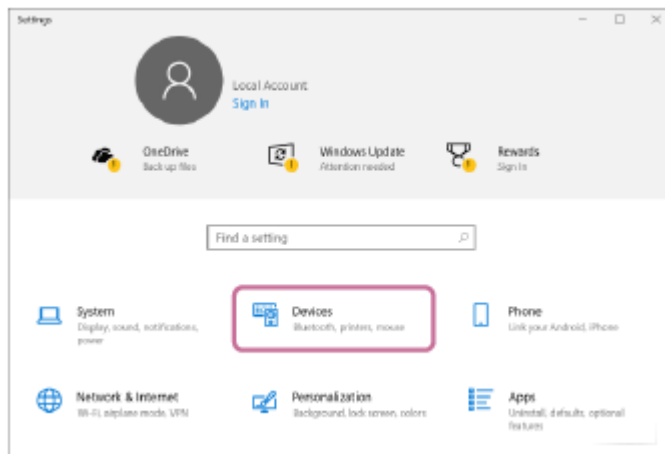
Settings

Local Account
Sign in

OneDrive
Back up files

Windows Update
Attention needed

Rewards
Sign in

Find a setting

System
Display, sound, notifications, power

Devices
Bluetooth, printers, mouse

Phone
Link your Android, iPhone

Network & Internet
Wi-Fi, airplane mode, VPN

Personalization
Background, lock screen, colors

Apps
Uninstall, defaults, optional features